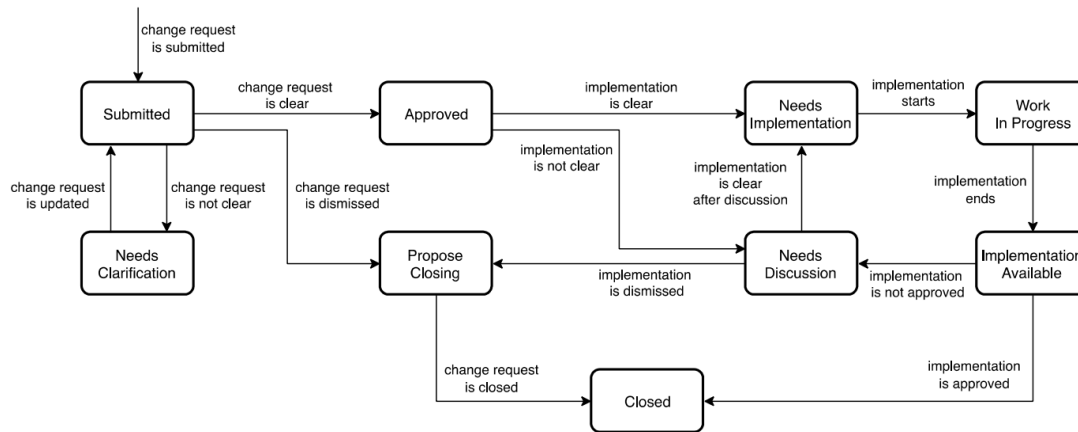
change request is submitted

Submitted

change request is clear

Approved

implementation is clear

Needs Implementation

implementation starts

Work In Progress

change request is updated

change request is not clear

change request is dismissed

implementation is not clear

implementation is clear after discussion

implementation ends

Needs Clarification

Propose Closing

implementation is dismissed

Needs Discussion

implementation is not approved

Implementation Available

change request is closed

Closed

implementation is approved